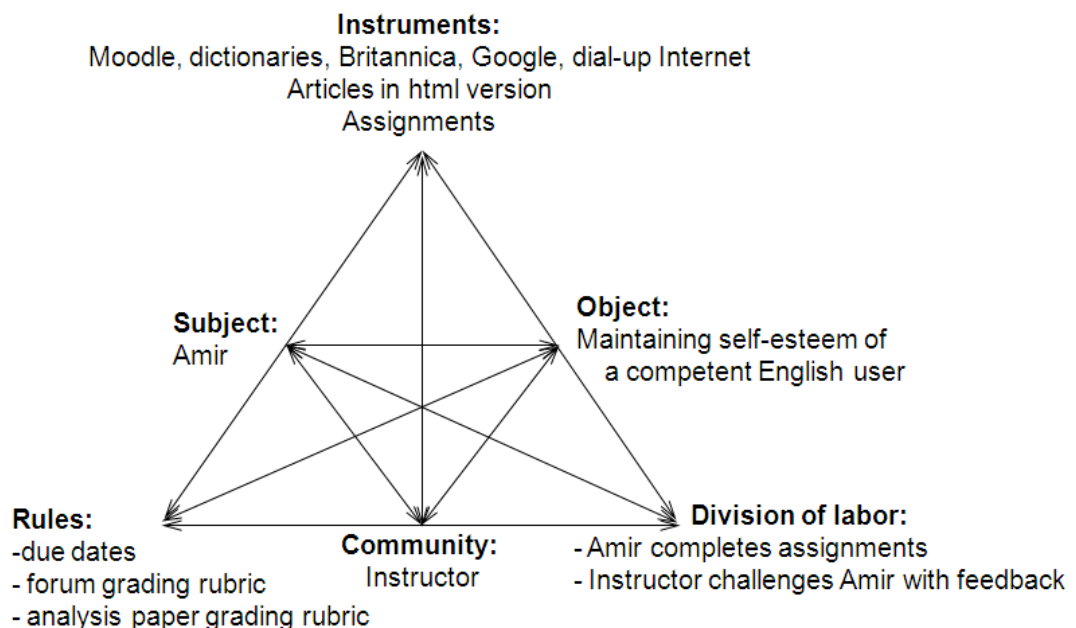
**Instruments:**
Moodle, dictionaries, Britannica, Google, dial-up Internet
Articles in html version
Assignments

**Subject:**
Amir

**Object:**
Maintaining self-esteem of a competent English user

**Rules:**
-due dates
- forum grading rubric
- analysis paper grading rubric

**Community:**
Instructor

**Division of labor:**
- Amir completes assignments
- Instructor challenges Amir with feedback